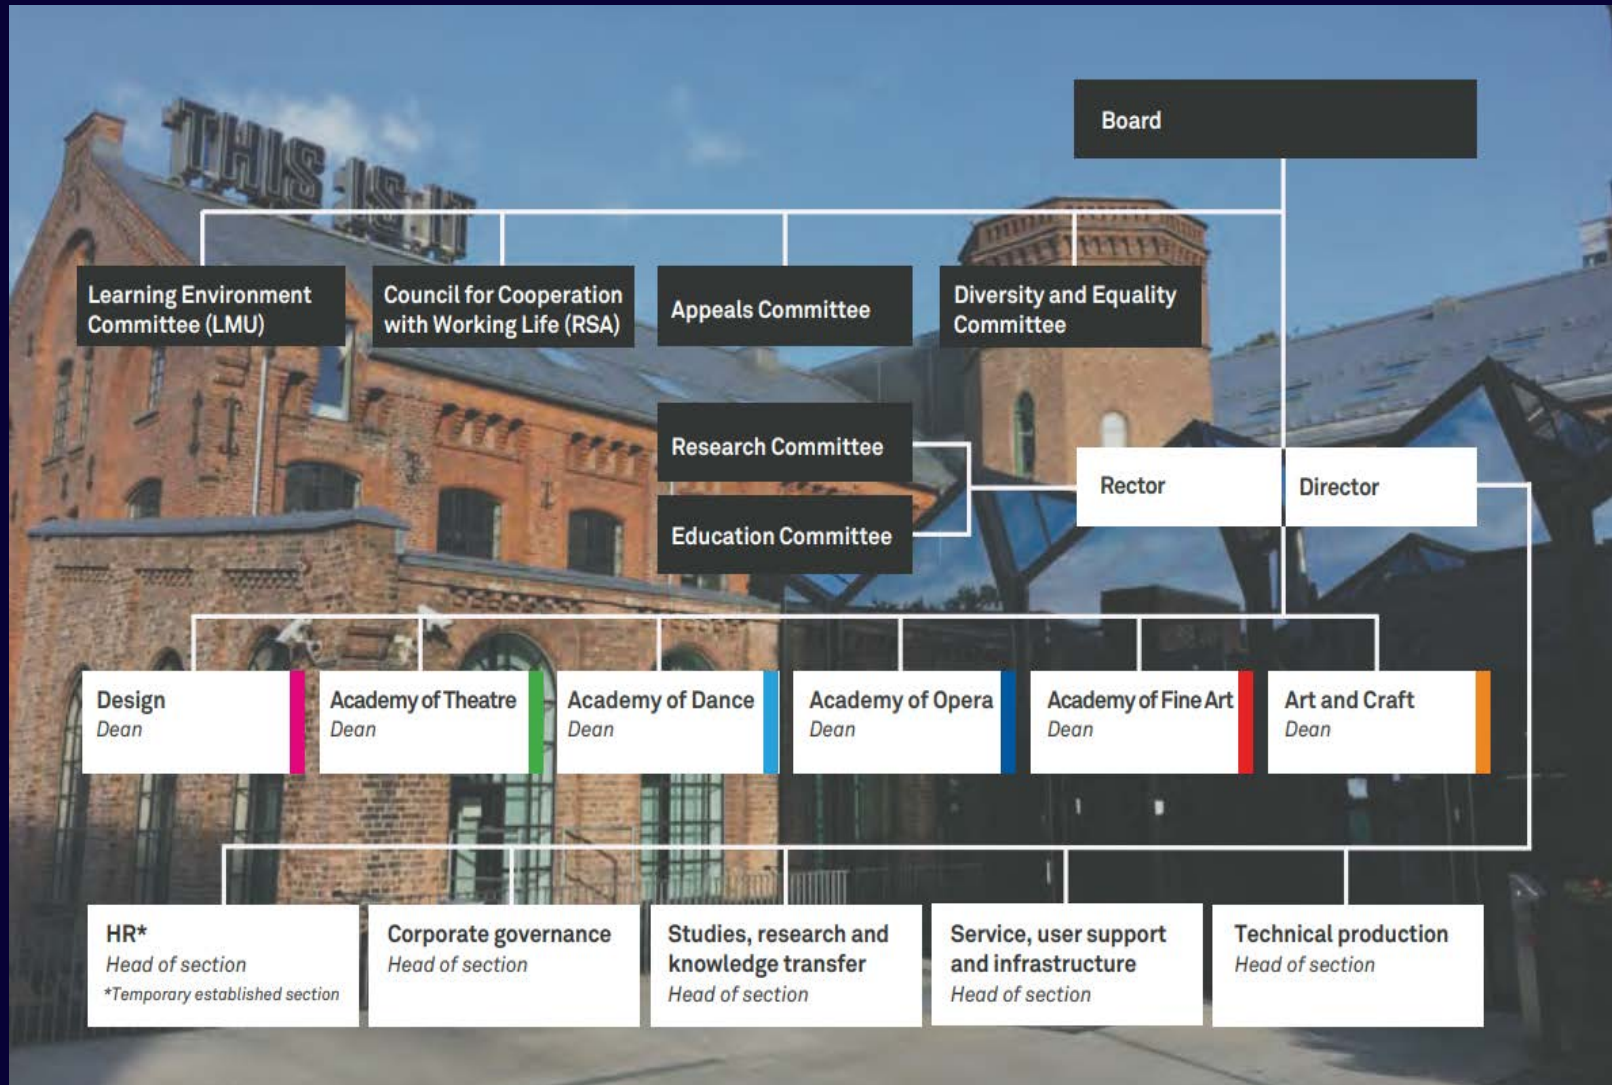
THIS IS IT

Board

Learning Environment Committee (LMU)

Council for Cooperation with Working Life (RSA)

Appeals Committee

Diversity and Equality Committee

Research Committee

Education Committee

Rector

Director

Design
Dean

Academy of Theatre
Dean

Academy of Dance
Dean

Academy of Opera
Dean

Academy of Fine Art
Dean

Art and Craft
Dean

HR*
Head of section
*Temporary established section

Corporate governance
Head of section

Studies, research and knowledge transfer
Head of section

Service, user support and infrastructure
Head of section

Technical production
Head of section